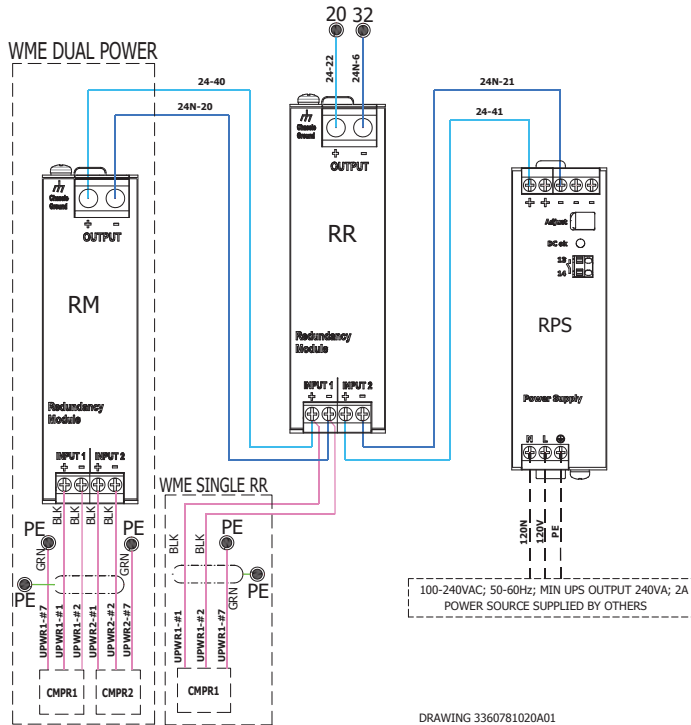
20 32

WME DUAL POWER

24-22
24N-6

24-40
24N-20

24N-21
24-41

Chassis Ground
+ −
OUTPUT

RR

Chassis Ground
+ −
OUTPUT

RM

Adjust
DC ok
13
14

RPS

Redundancy Module

INPUT 1 INPUT 2
+ − + −

Redundancy Module

Power Supply

INPUT 1 INPUT 2
+ − + −

N L ⊕

WME SINGLE RR

PE BLK BLK BLK BLK PE
GRN GRN

BLK BLK PE
GRN

PE PE

120N
120V
PE

100-240VAC; 50-60Hz; MIN UPS OUTPUT 240VA; 2A
POWER SOURCE SUPPLIED BY OTHERS

UPWR1-#7
UPWR1-#1
UPWR1-#2
UPWR2-#1
UPWR2-#2
UPWR2-#7

UPWR1-#1
UPWR1-#2
UPWR1-#7

CMPR1
CMPR2

CMPR1

DRAWING 3360781020A01